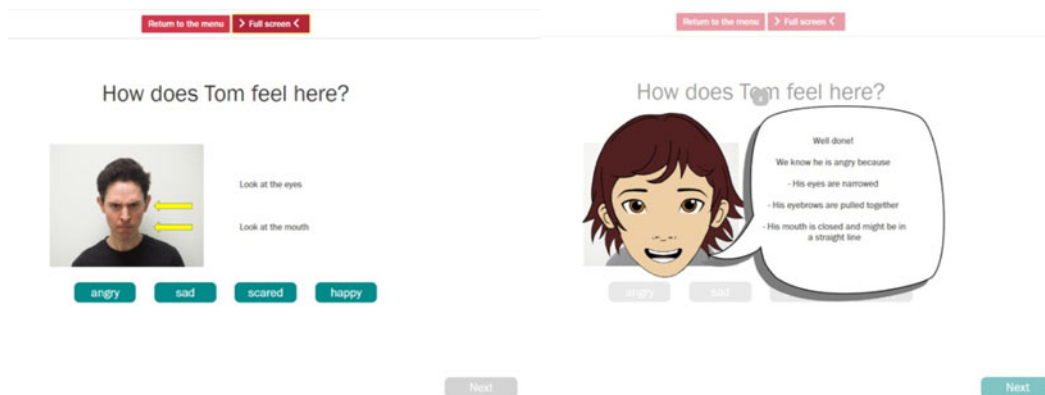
Return to the menu
> Full screen <

How does Tom feel here?

Look at the eyes

Look at the mouth

angry
sad
scared
happy

Next

Return to the menu
> Full screen <

How does Tom feel here?

Well done!

We know he is angry because

- His eyes are narrowed

- His eyebrows are pulled together

- His mouth is closed and might be in a straight line

angry
sad

Next